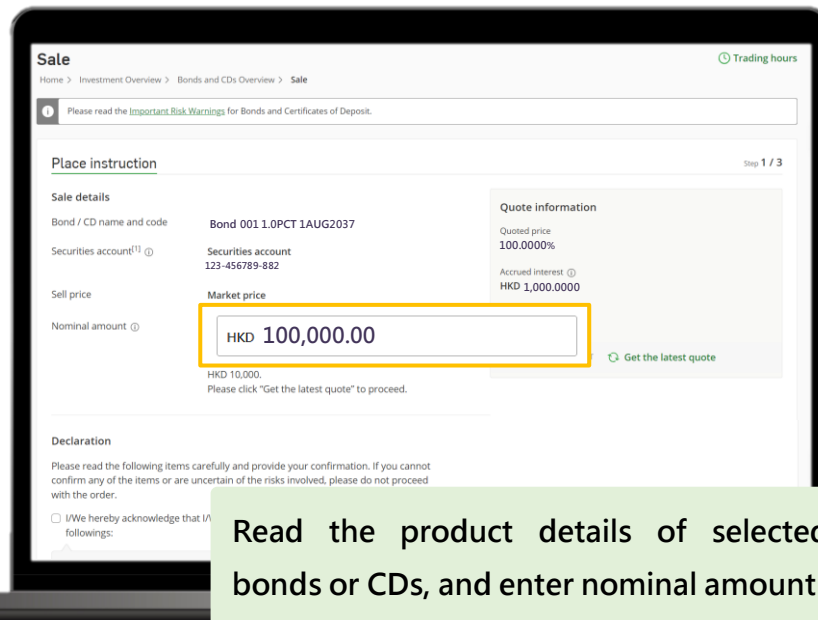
Sale

Trading hours

Home > Investment Overview > Bonds and CDs Overview > Sale

Please read the Important Risk Warnings for Bonds and Certificates of Deposit.

Place instruction

Step 1 / 3

Sale details

Bond / CD name and code Bond 001 1.0PCT 1AUG2037

Securities account$^{[1]}$ Securities account 123-456789-882

Sell price Market price

Nominal amount HKD 100,000.00

HKD 10,000.
Please click "Get the latest quote" to proceed.

Quote information

Quoted price
100.0000%

Accrued interest
HKD 1,000.0000

Get the latest quote

Declaration

Please read the following items carefully and provide your confirmation. If you cannot confirm any of the items or are uncertain of the risks involved, please do not proceed with the order.

I/We hereby acknowledge that I/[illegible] followings:

Read the product details of selected bonds or CDs, and enter nominal amount